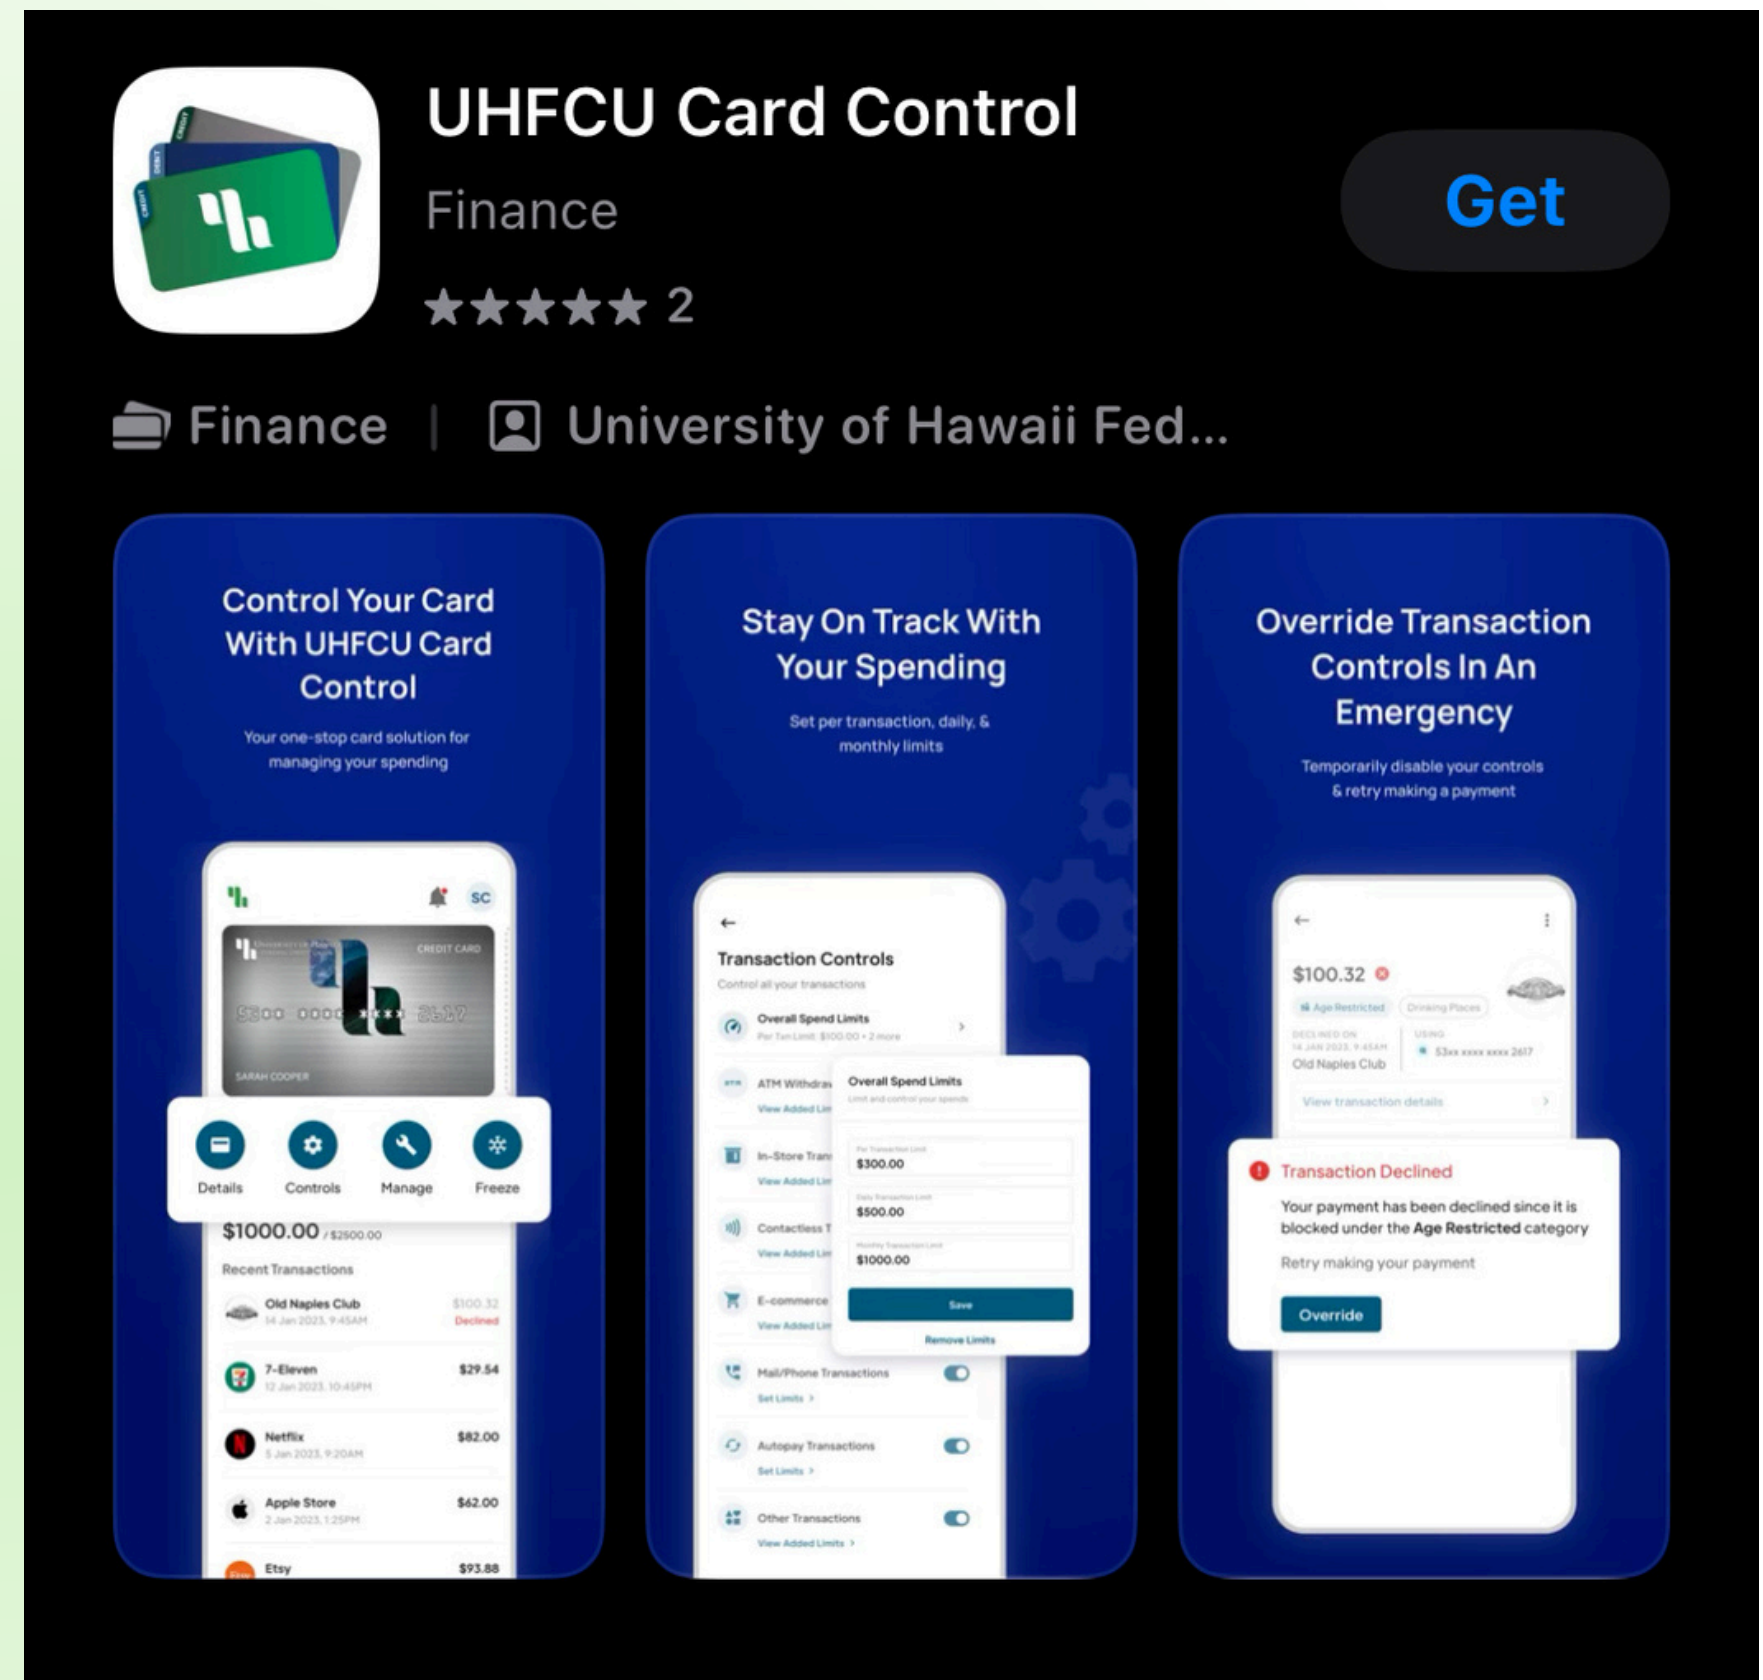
UHFCU Card Control
Finance
★★★★★ 2

Get

Finance | University of Hawaii Fed...

Control Your Card With UHFCU Card Control

Your one-stop card solution for managing your spending

SC

CREDIT CARD

SARAH COOPER

Details Controls Manage Freeze

$1000.00 / $2500.00

Recent Transactions

Old Naples Club 14 Jan 2023, 9:45AM $100.32 Declined

7-Eleven 12 Jan 2023, 10:45PM $29.54

Netflix 5 Jan 2023, 9:20AM $82.00

Apple Store 2 Jan 2023, 1:25PM $62.00

Etsy $93.88

Stay On Track With Your Spending

Set per transaction, daily, & monthly limits

Transaction Controls

Control all your transactions

Overall Spend Limits

ATM Withdraw

View Added Lim

In-Store Tran

View Added Lim

Contactless T

View Added Lim

E-commerce

View Added Lim

Mail/Phone Transactions

Set Limits >

Autopay Transactions

Set Limits >

Other Transactions

View Added Limits >

Overall Spend Limits

$300.00

$500.00

$1000.00

Save

Remove Limits

Override Transaction Controls In An Emergency

Temporarily disable your controls & retry making a payment

$100.32

Age Restricted Drinking Places

Old Naples Club

View transaction details

Transaction Declined

Your payment has been declined since it is blocked under the Age Restricted category

Retry making your payment

Override